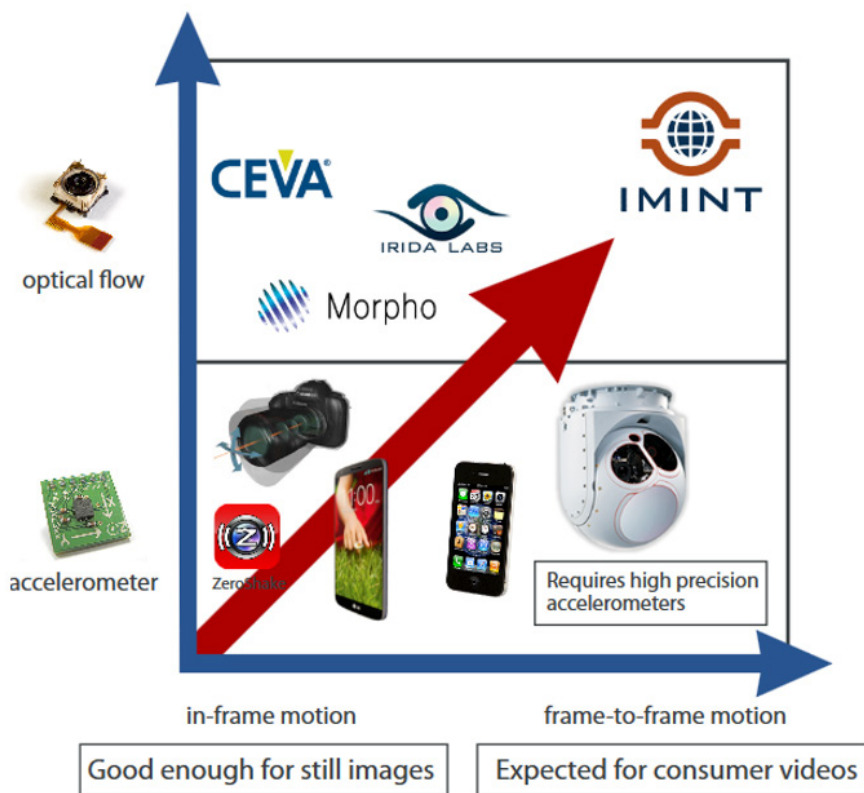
CEVA

IRIDA LABS

IMINT

Morpho

optical flow

accelerometer

ZeroShake

Requires high precision accelerometers

in-frame motion

frame-to-frame motion

Good enough for still images

Expected for consumer videos